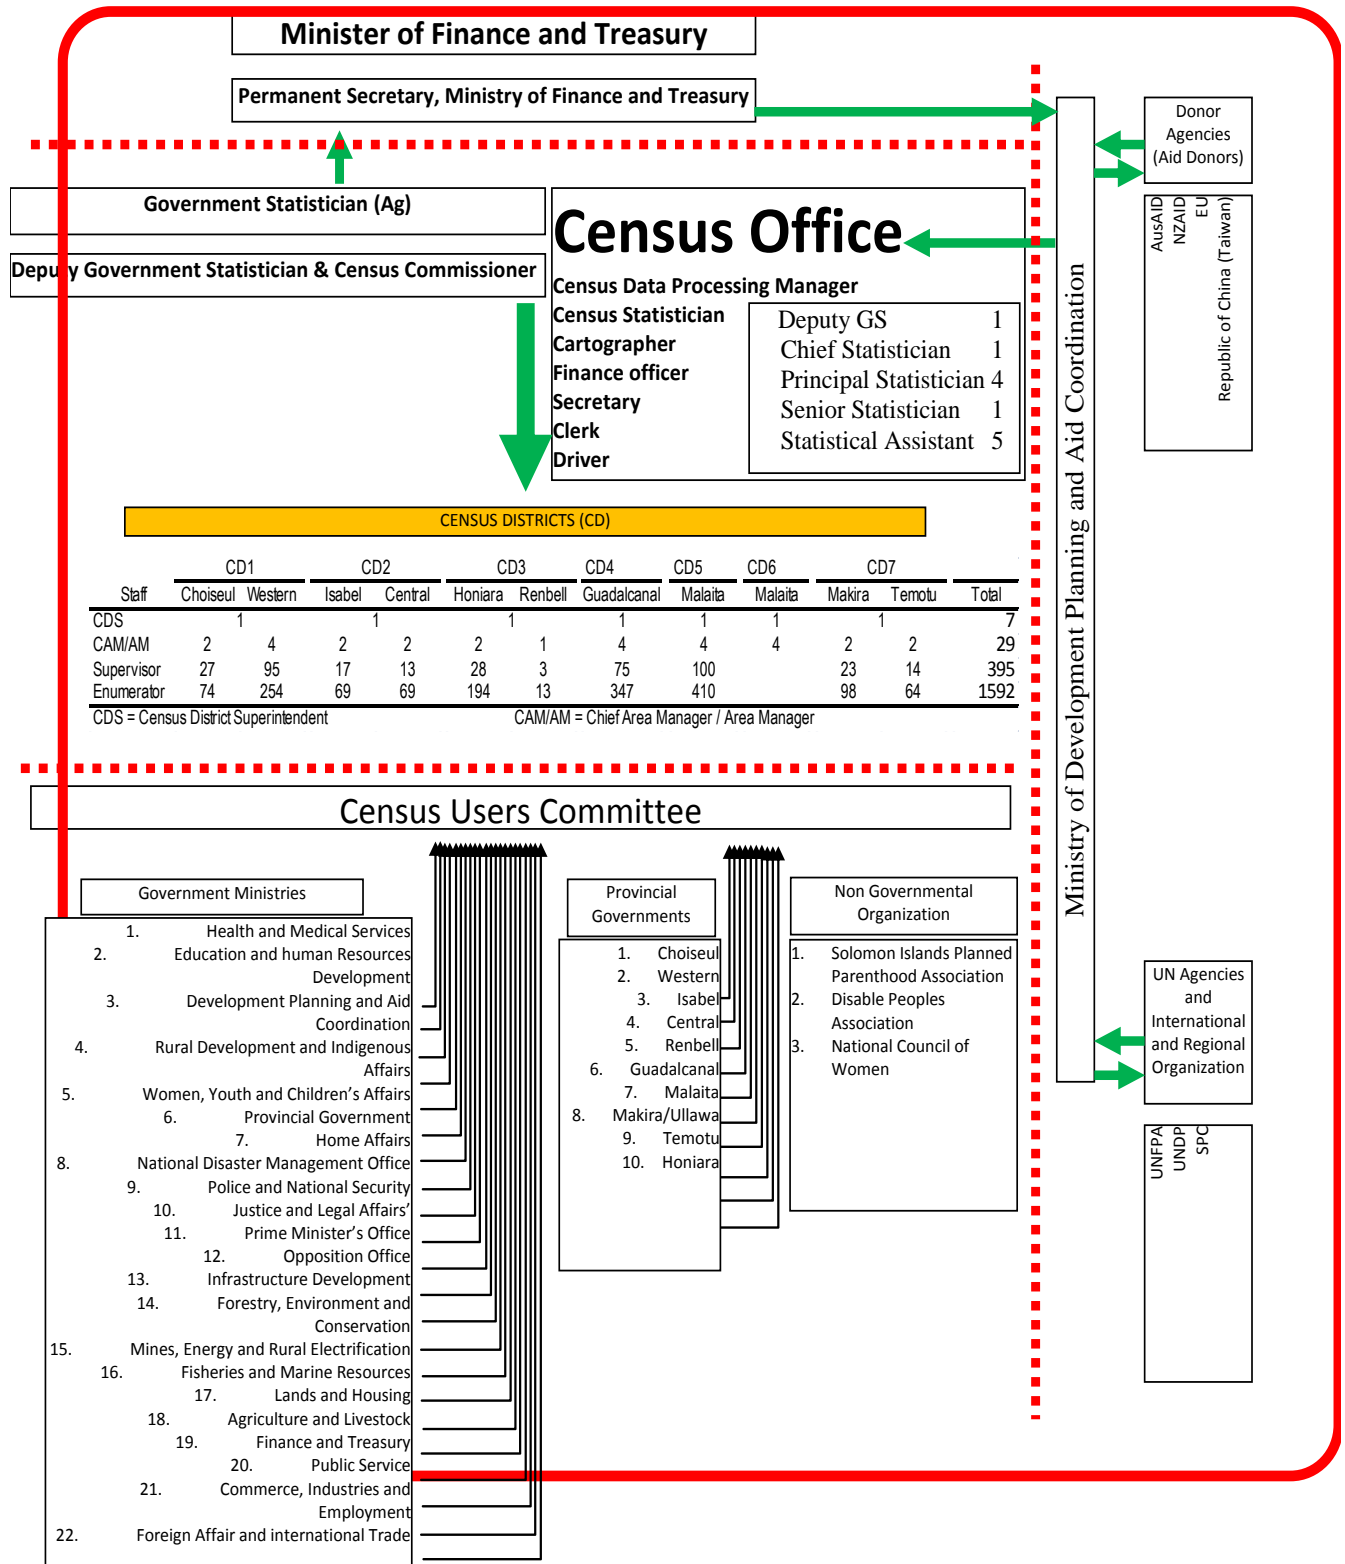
Minister of Finance and Treasury

Permanent Secretary, Ministry of Finance and Treasury

Donor Agencies (Aid Donors)

AusAID
NZAID
EU
Republic of China (Taiwan)

Government Statistician (Ag)

Deputy Government Statistician & Census Commissioner

Census Office

Census Data Processing Manager
Census Statistician
Cartographer
Finance officer
Secretary
Clerk
Driver

| | |
|---|---|
| Deputy GS | 1 |
| Chief Statistician | 1 |
| Principal Statistician | 4 |
| Senior Statistician | 1 |
| Statistical Assistant | 5 |

Ministry of Development Planning and Aid Coordination

CENSUS DISTRICTS (CD)

| | CD1 | | CD2 | | CD3 | | CD4 | CD5 | CD6 | CD7 | | |
|---|---|---|---|---|---|---|---|---|---|---|---|---|
| Staff | Choiseul | Western | Isabel | Central | Honiara | Renbell | Guadalcanal | Malaita | Malaita | Makira | Temotu | Total |
| CDS | 1 | | 1 | | 1 | | 1 | 1 | 1 | 1 | | 7 |
| CAM/AM | 2 | 4 | 2 | 2 | 2 | 1 | 4 | 4 | 4 | 2 | 2 | 29 |
| Supervisor | 27 | 95 | 17 | 13 | 28 | 3 | 75 | 100 | | 23 | 14 | 395 |
| Enumerator | 74 | 254 | 69 | 69 | 194 | 13 | 347 | 410 | | 98 | 64 | 1592 |

CDS = Census District Superintendent
CAM/AM = Chief Area Manager / Area Manager

Census Users Committee

Government Ministries

1. Health and Medical Services
2. Education and human Resources Development
3. Development Planning and Aid Coordination
4. Rural Development and Indigenous Affairs
5. Women, Youth and Children's Affairs
6. Provincial Government
7. Home Affairs
8. National Disaster Management Office
9. Police and National Security
10. Justice and Legal Affairs'
11. Prime Minister's Office
12. Opposition Office
13. Infrastructure Development
14. Forestry, Environment and Conservation
15. Mines, Energy and Rural Electrification
16. Fisheries and Marine Resources
17. Lands and Housing
18. Agriculture and Livestock
19. Finance and Treasury
20. Public Service
21. Commerce, Industries and Employment
22. Foreign Affair and international Trade

Provincial Governments

1. Choiseul
2. Western
3. Isabel
4. Central
5. Renbell
6. Guadalcanal
7. Malaita
8. Makira/Ullawa
9. Temotu
10. Honiara

Non Governmental Organization

1. Solomon Islands Planned Parenthood Association
2. Disable Peoples Association
3. National Council of Women

UN Agencies and International and Regional Organization

UNFPA
UNDP
SPC